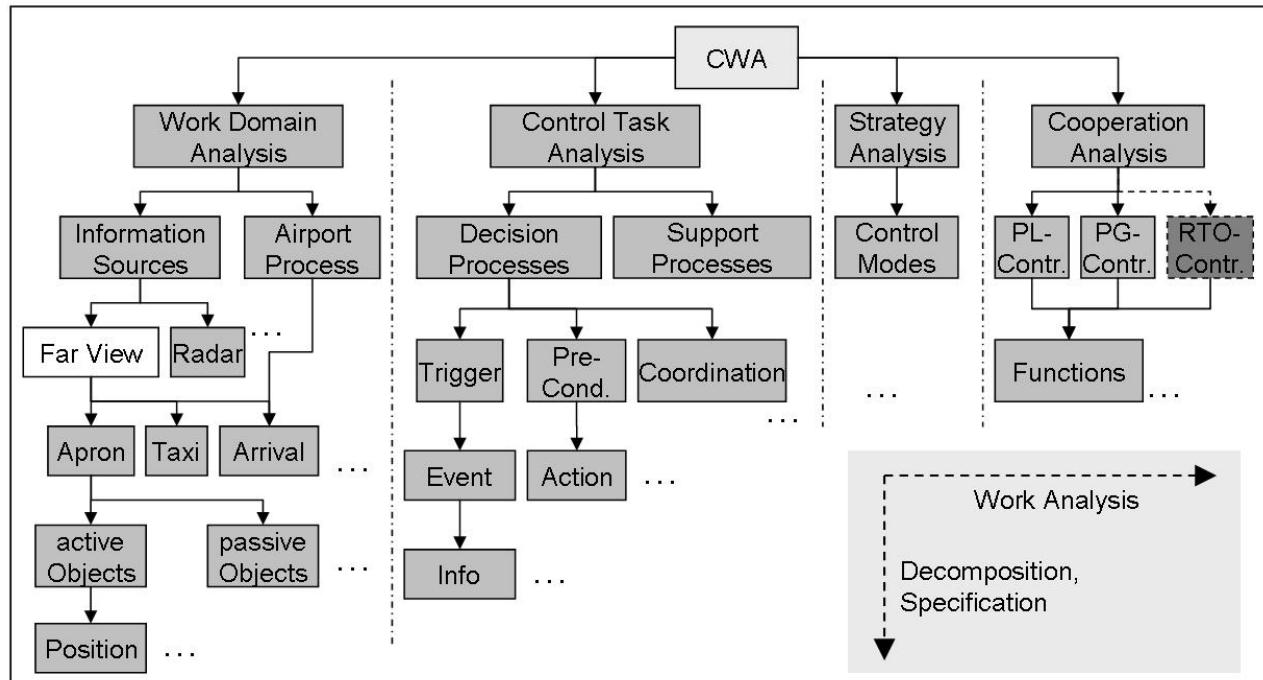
CWA

Work Domain Analysis

Information Sources

Airport Process

Far View

Radar

...

Apron

Taxi

Arrival

...

active Objects

passive Objects

...

Position

...

Control Task Analysis

Decision Processes

Support Processes

Trigger

Pre-Cond.

Coordination

...

Event

Action

...

Info

...

Strategy Analysis

Control Modes

...

Cooperation Analysis

PL-Contr.

PG-Contr.

RTO-Contr.

Functions

...

Work Analysis

Decomposition, Specification